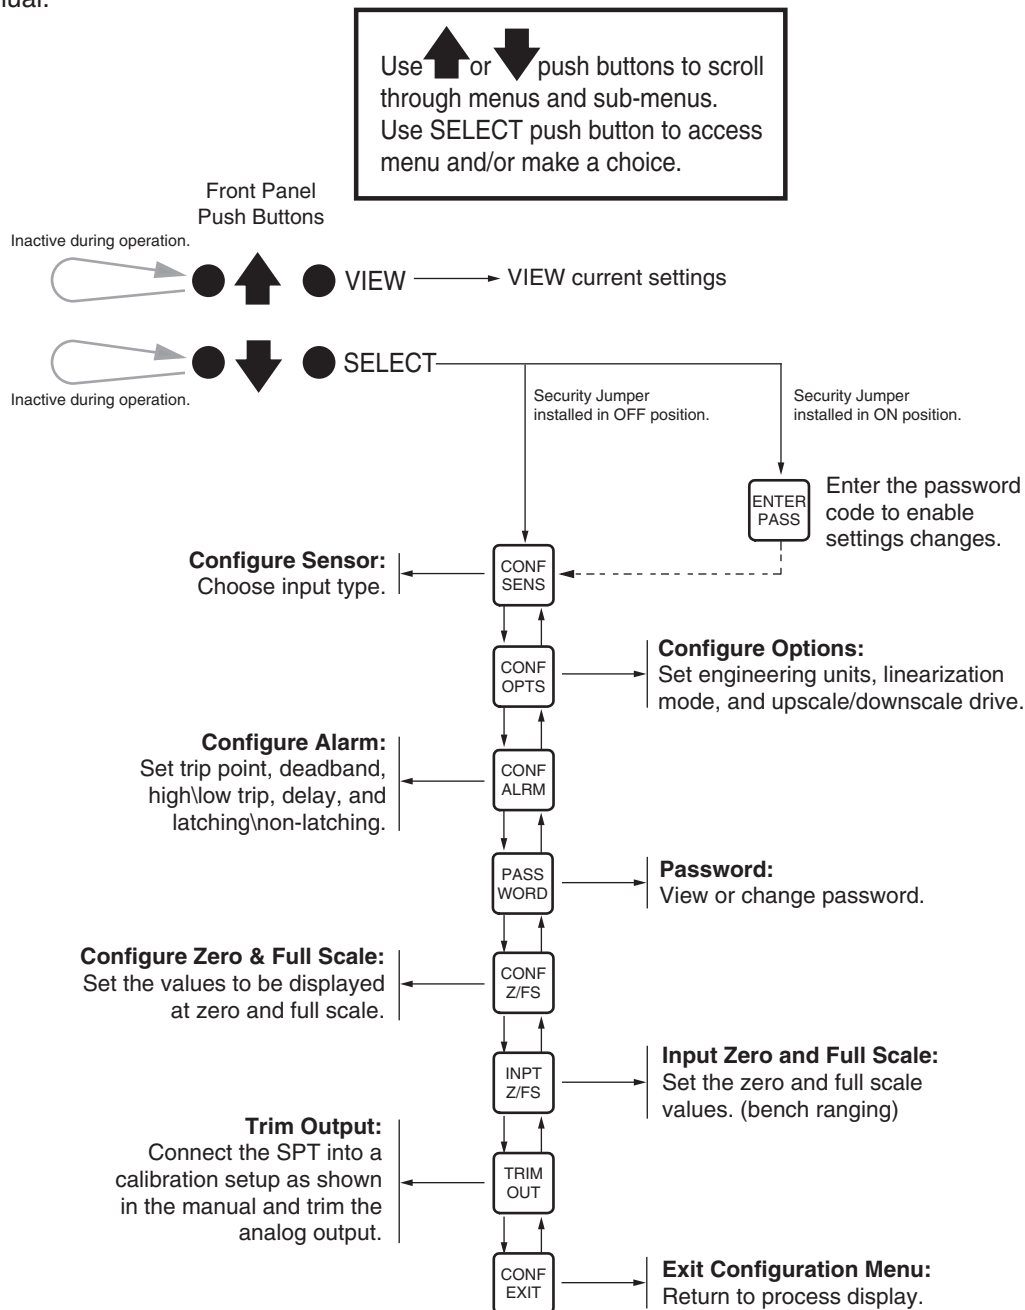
ual.

Use or push buttons to scroll through menus and sub-menus. Use SELECT push button to access menu and/or make a choice.

Front Panel Push Buttons

Inactive during operation.

VIEW

VIEW current settings

SELECT

Inactive during operation.

Security Jumper installed in OFF position.

Security Jumper installed in ON position.

ENTER PASS

Enter the password code to enable settings changes.

**Configure Sensor:** Choose input type.

CONF SENS

CONF OPTS

**Configure Options:** Set engineering units, linearization mode, and upscale/downscale drive.

**Configure Alarm:** Set trip point, deadband, high\low trip, delay, and latching\non-latching.

CONF ALRM

PASS WORD

**Password:** View or change password.

**Configure Zero & Full Scale:** Set the values to be displayed at zero and full scale.

CONF Z/FS

INPT Z/FS

**Input Zero and Full Scale:** Set the zero and full scale values. (bench ranging)

**Trim Output:** Connect the SPT into a calibration setup as shown in the manual and trim the analog output.

TRIM OUT

CONF EXIT

**Exit Configuration Menu:** Return to process display.